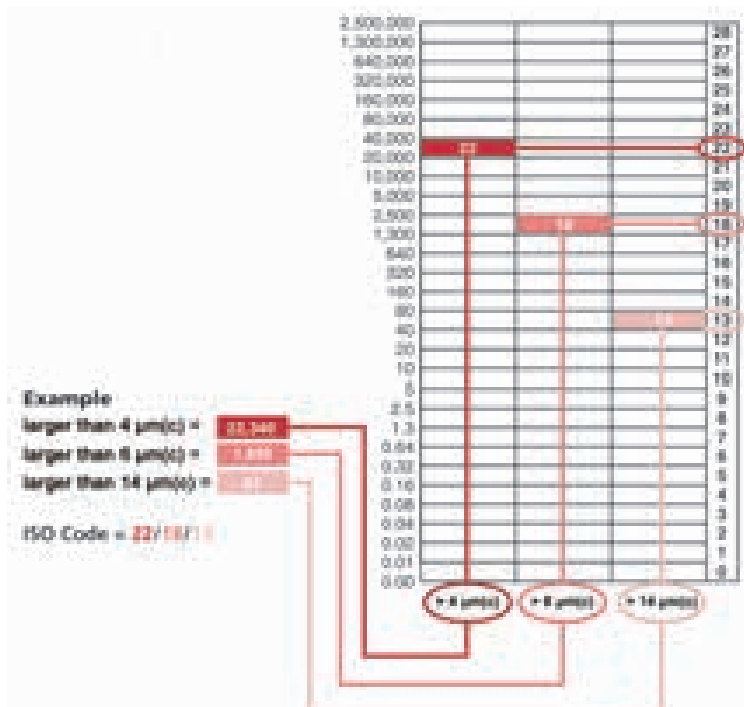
2,500,000
1,300,000
640,000
320,000
160,000
80,000
40,000
20,000
10,000
5,000
2,500
1,300
640
320
160
80
40
20
10
5
2.5
1.3
0.64
0.32
0.16
0.08
0.04
0.02
0.01
0.00

28
27
26
25
24
23
22
21
20
19
18
17
16
15
14
13
12
11
10
9
8
7
6
5
4
3
2
1
0

22
18
13

Example
larger than 4 µm(c) = 25,000
larger than 6 µm(c) = 1,800
larger than 14 µm(c) = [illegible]

ISO Code = 22/18/13

> 4 µm(c)
> 6 µm(c)
> 14 µm(c)